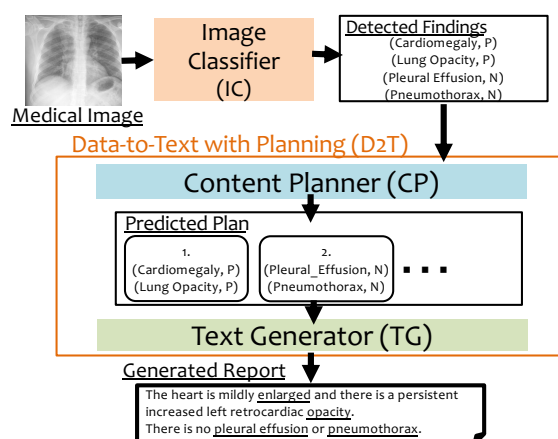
Medical Image

Image Classifier (IC)

Detected Findings
(Cardiomegaly, P)
(Lung Opacity, P)
(Pleural Effusion, N)
(Pneumothorax, N)

Data-to-Text with Planning (D2T)

Content Planner (CP)

Predicted Plan

1.
(Cardiomegaly, P)
(Lung Opacity, P)

2.
(Pleural_Effusion, N)
(Pneumothorax, N)

. . .

Text Generator (TG)

Generated Report

The heart is mildly enlarged and there is a persistent increased left retrocardiac opacity.
There is no pleural effusion or pneumothorax.